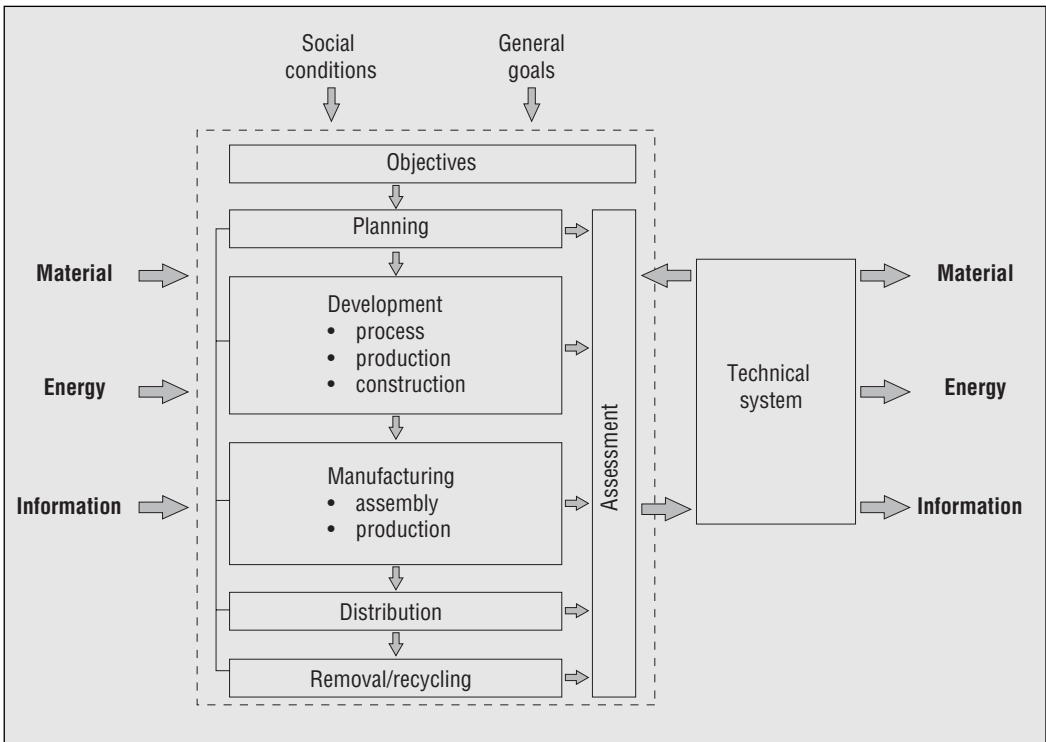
Social conditions

General goals

Objectives

Planning

Material

Development
• process
• production
• construction

Energy

Manufacturing
• assembly
• production

Information

Distribution

Removal/recycling

Assessment

Technical system

Material

Energy

Information